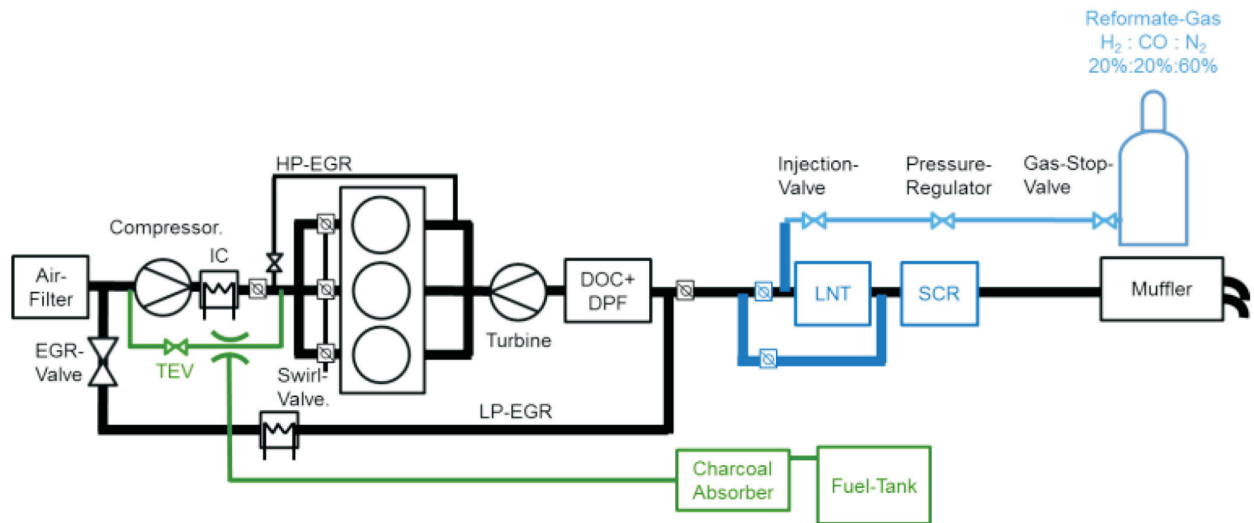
Reformate-Gas
$H_2$ : CO : $N_2$
20%:20%:60%

HP-EGR

Injection-Valve

Pressure-Regulator

Gas-Stop-Valve

Compressor.

IC

Air-Filter

DOC+ DPF

LNT

SCR

Muffler

Turbine

EGR-Valve

TEV

Swirl-Valve.

LP-EGR

Charcoal Absorber

Fuel-Tank